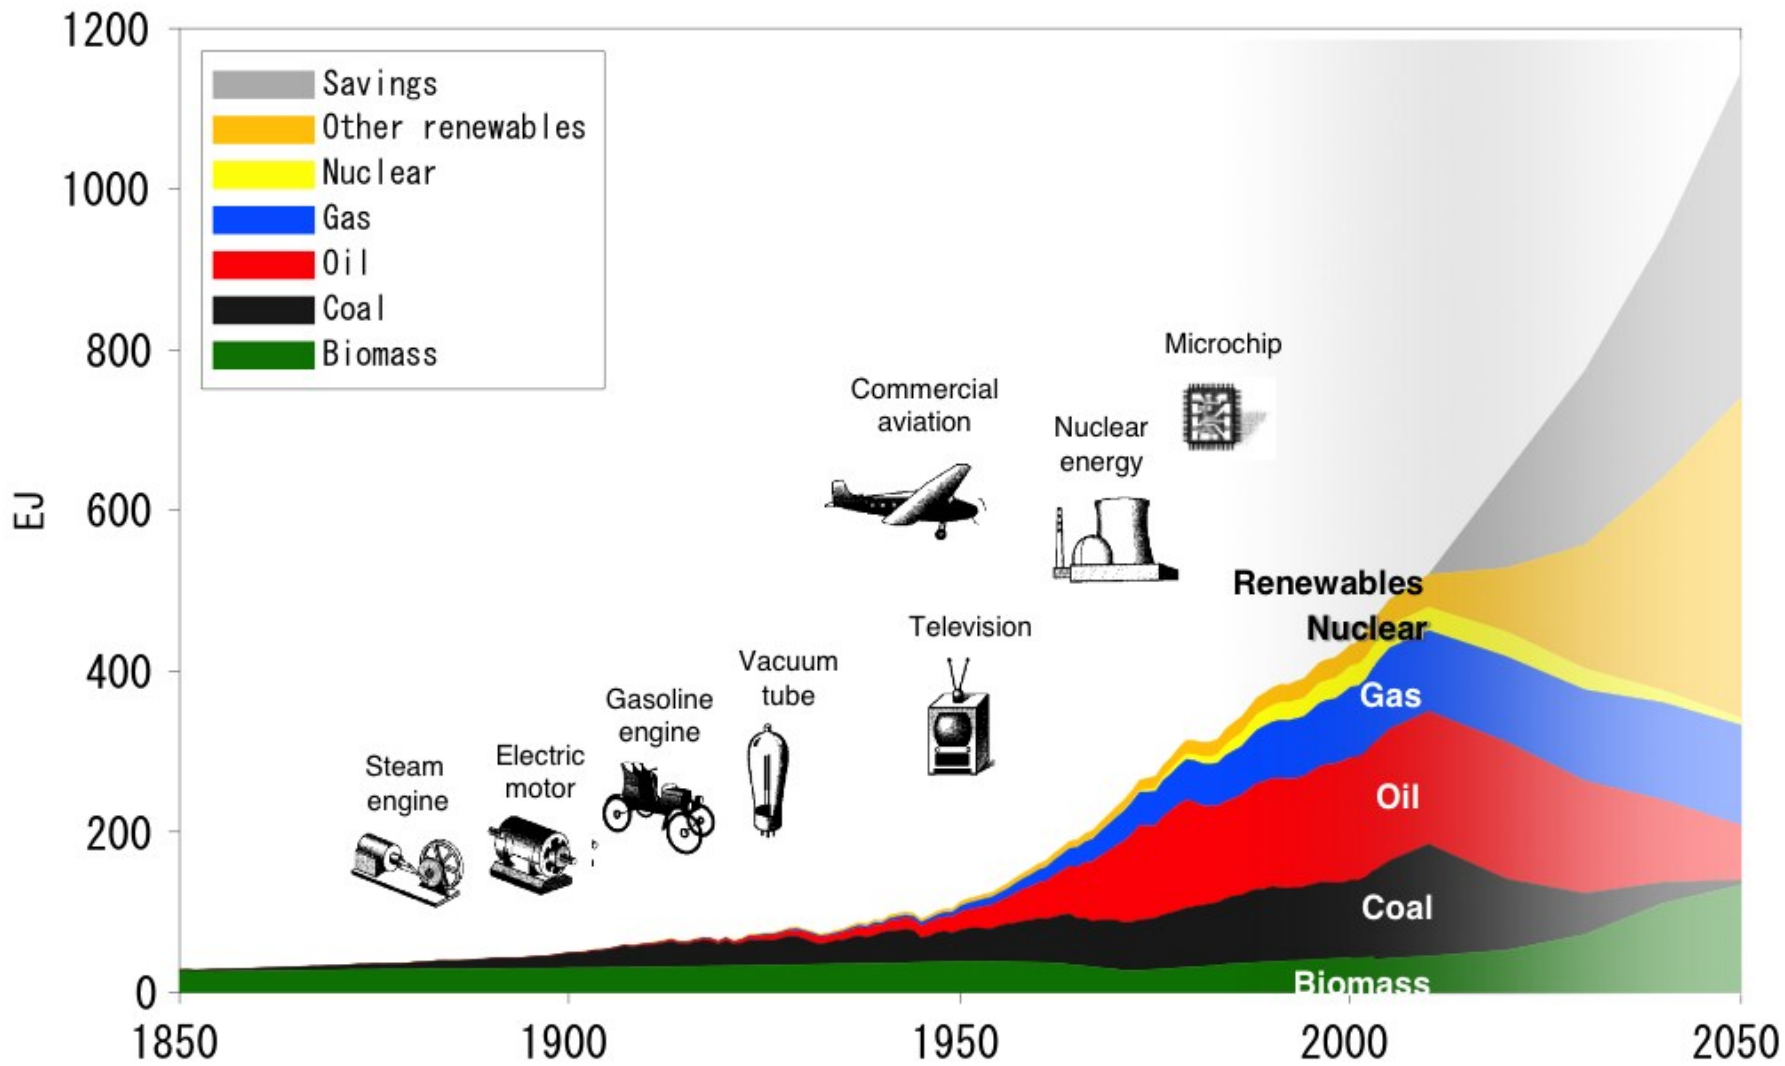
1200
1000
800
600
400
200
0
EJ

Savings
Other renewables
Nuclear
Gas
Oil
Coal
Biomass

Microchip
Commercial aviation
Nuclear energy
Renewables
Nuclear
Television
Vacuum tube
Gasoline engine
Electric motor
Steam engine
Gas
Oil
Coal
Biomass

1850
1900
1950
2000
2050